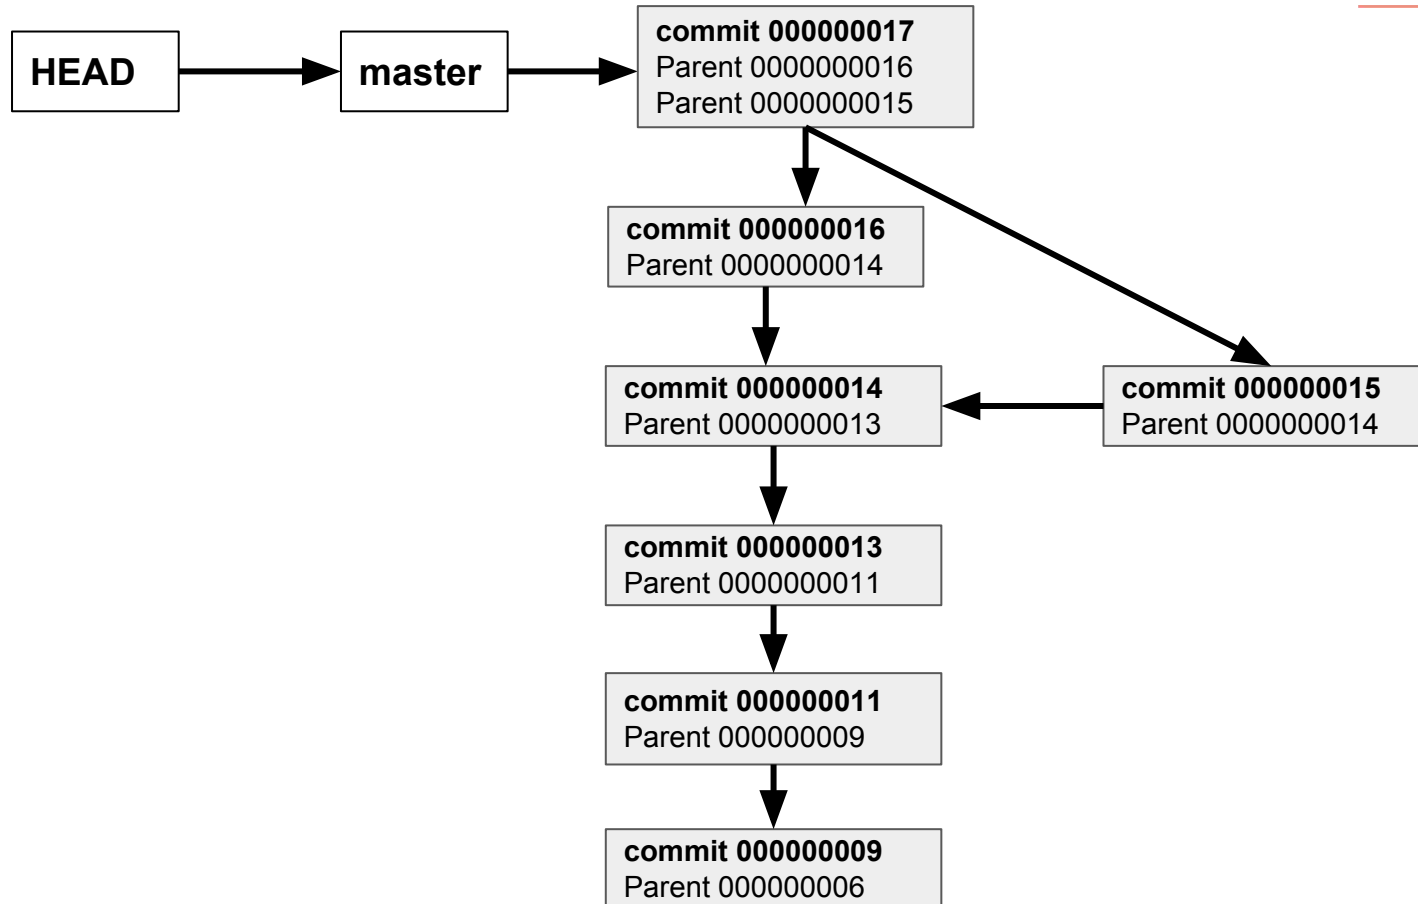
HEAD

master

**commit 000000017**
Parent 0000000016
Parent 0000000015

**commit 000000016**
Parent 0000000014

**commit 000000014**
Parent 0000000013

**commit 000000015**
Parent 0000000014

**commit 000000013**
Parent 0000000011

**commit 000000011**
Parent 000000009

**commit 000000009**
Parent 000000006